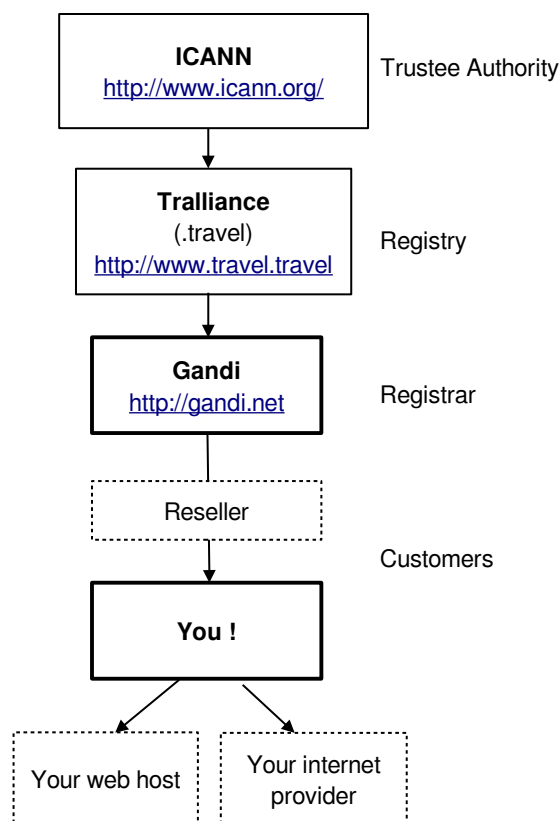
ICANN
http://www.icann.org/

Trustee Authority

Tralliance
(.travel)
http://www.travel.travel

Registry

Gandi
http://gandi.net

Registrar

Reseller

Customers

You !

Your web host

Your internet provider